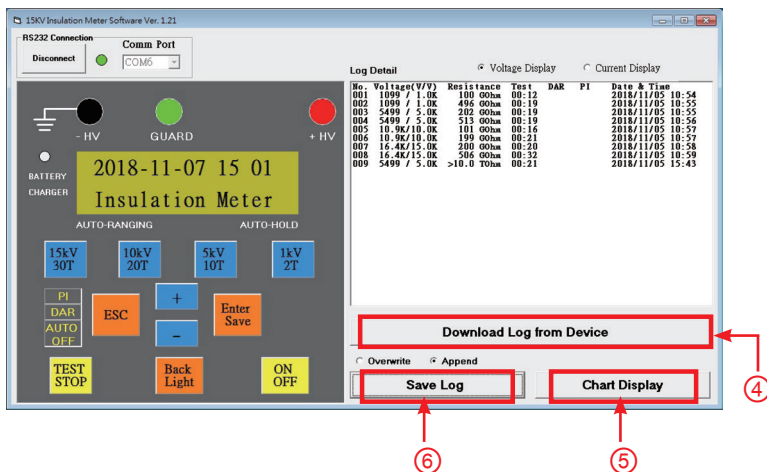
15KV Insulation Meter Software Ver. 1.21

RS232 Connection
Disconnect
Comm Port
COM6

- HV
GUARD
+ HV
BATTERY
CHARGER
2018-11-07 15 01
Insulation Meter
AUTO-RANGING
AUTO-HOLD
15kV 30T
10kV 20T
5kV 10T
1kV 2T
PI
DAR
AUTO OFF
ESC
+
-
Enter Save
TEST STOP
Back Light
ON OFF

Log Detail
Voltage Display
Current Display

| No. | Voltage(V/V) | Resistance | Test | DAR | PI | Date & Time |
|---|---|---|---|---|---|---|
| 001 | 1099 / 1.0K | 100 GOhm | 00:12 | | | 2018/11/05 10:54 |
| 002 | 1099 / 1.0K | 496 GOhm | 00:19 | | | 2018/11/05 10:55 |
| 003 | 5499 / 5.0K | 202 GOhm | 00:19 | | | 2018/11/05 10:55 |
| 004 | 5499 / 5.0K | 513 GOhm | 00:19 | | | 2018/11/05 10:56 |
| 005 | 10.9K/10.0K | 101 GOhm | 00:16 | | | 2018/11/05 10:57 |
| 006 | 10.9K/10.0K | 199 GOhm | 00:21 | | | 2018/11/05 10:57 |
| 007 | 16.4K/15.0K | 200 GOhm | 00:20 | | | 2018/11/05 10:58 |
| 008 | 16.4K/15.0K | 506 GOhm | 00:32 | | | 2018/11/05 10:59 |
| 009 | 5499 / 5.0K | >10.0 TOhm | 00:21 | | | 2018/11/05 15:43 |

Download Log from Device
Overwrite
Append
Save Log
Chart Display
④
⑥
⑤